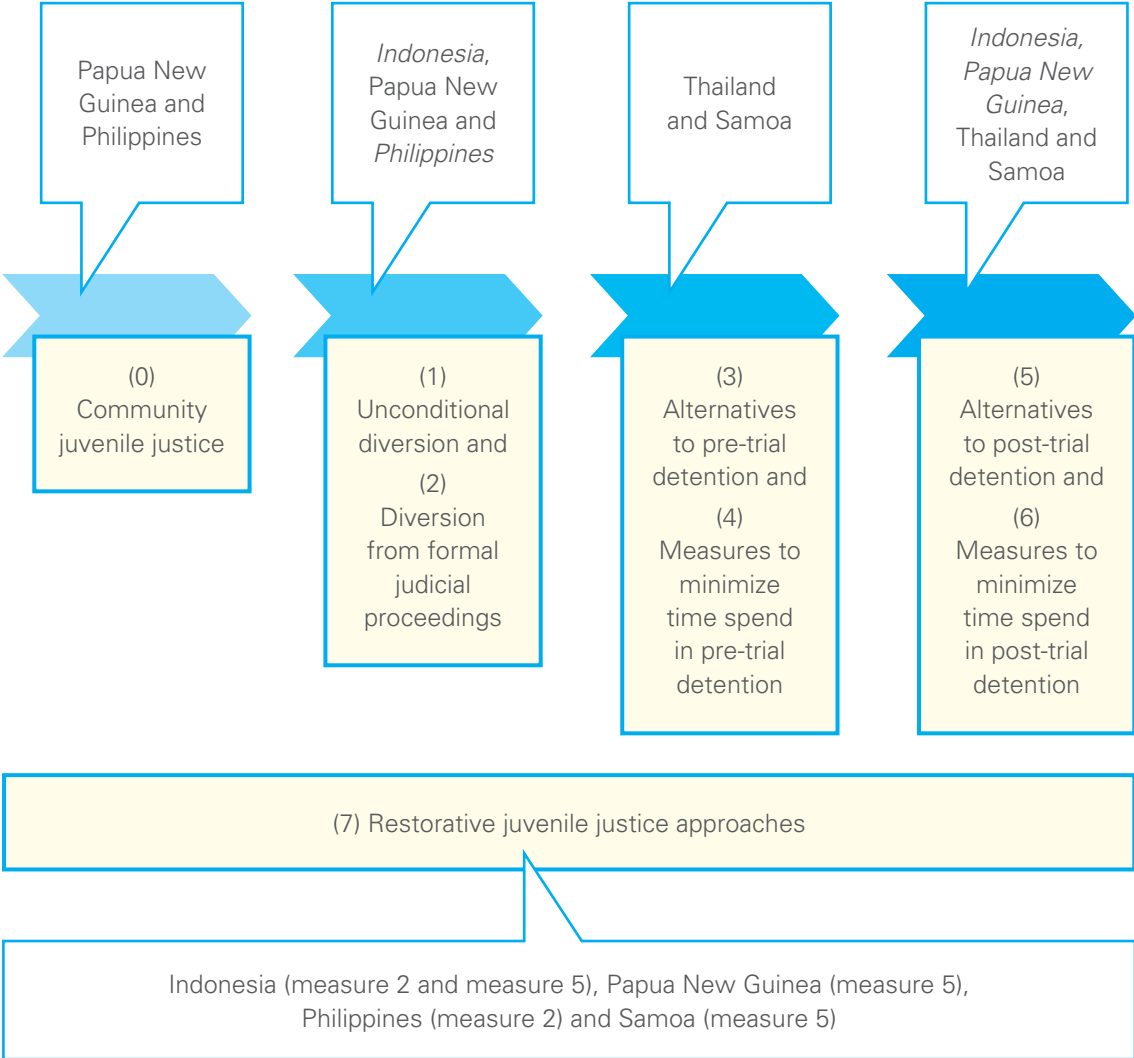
Papua New Guinea and Philippines

Indonesia, Papua New Guinea and Philippines

Thailand and Samoa

Indonesia, Papua New Guinea, Thailand and Samoa

(0) Community juvenile justice

(1) Unconditional diversion and (2) Diversion from formal judicial proceedings

(3) Alternatives to pre-trial detention and (4) Measures to minimize time spend in pre-trial detention

(5) Alternatives to post-trial detention and (6) Measures to minimize time spend in post-trial detention

(7) Restorative juvenile justice approaches

Indonesia (measure 2 and measure 5), Papua New Guinea (measure 5), Philippines (measure 2) and Samoa (measure 5)